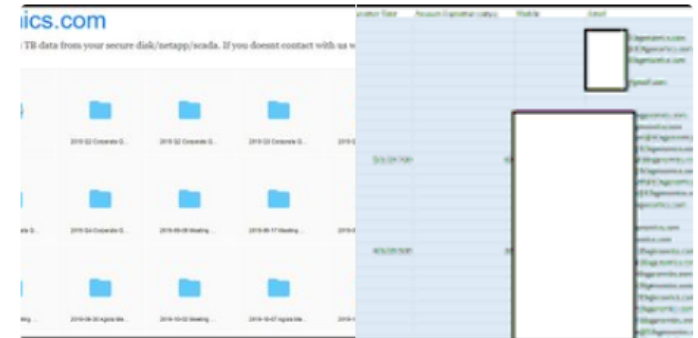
ics.com

TB data from your secure disk/netapp/scada. If you doesnt contact with us w

2019 Q2 Corporate G...
2019 Q2 Corporate G...
2019 Q3 Corporate G...

Corporate G...
2019 Q4 Corporate G...
2019-08-09 Meeting ...
2019-09-17 Meeting ...

2019-09-30 Agora Me...
2019-10-02 Meeting ...
2019-10-07 Agora Me...

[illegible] Date | Account Expiration (days) | Mobile | Email

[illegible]

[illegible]